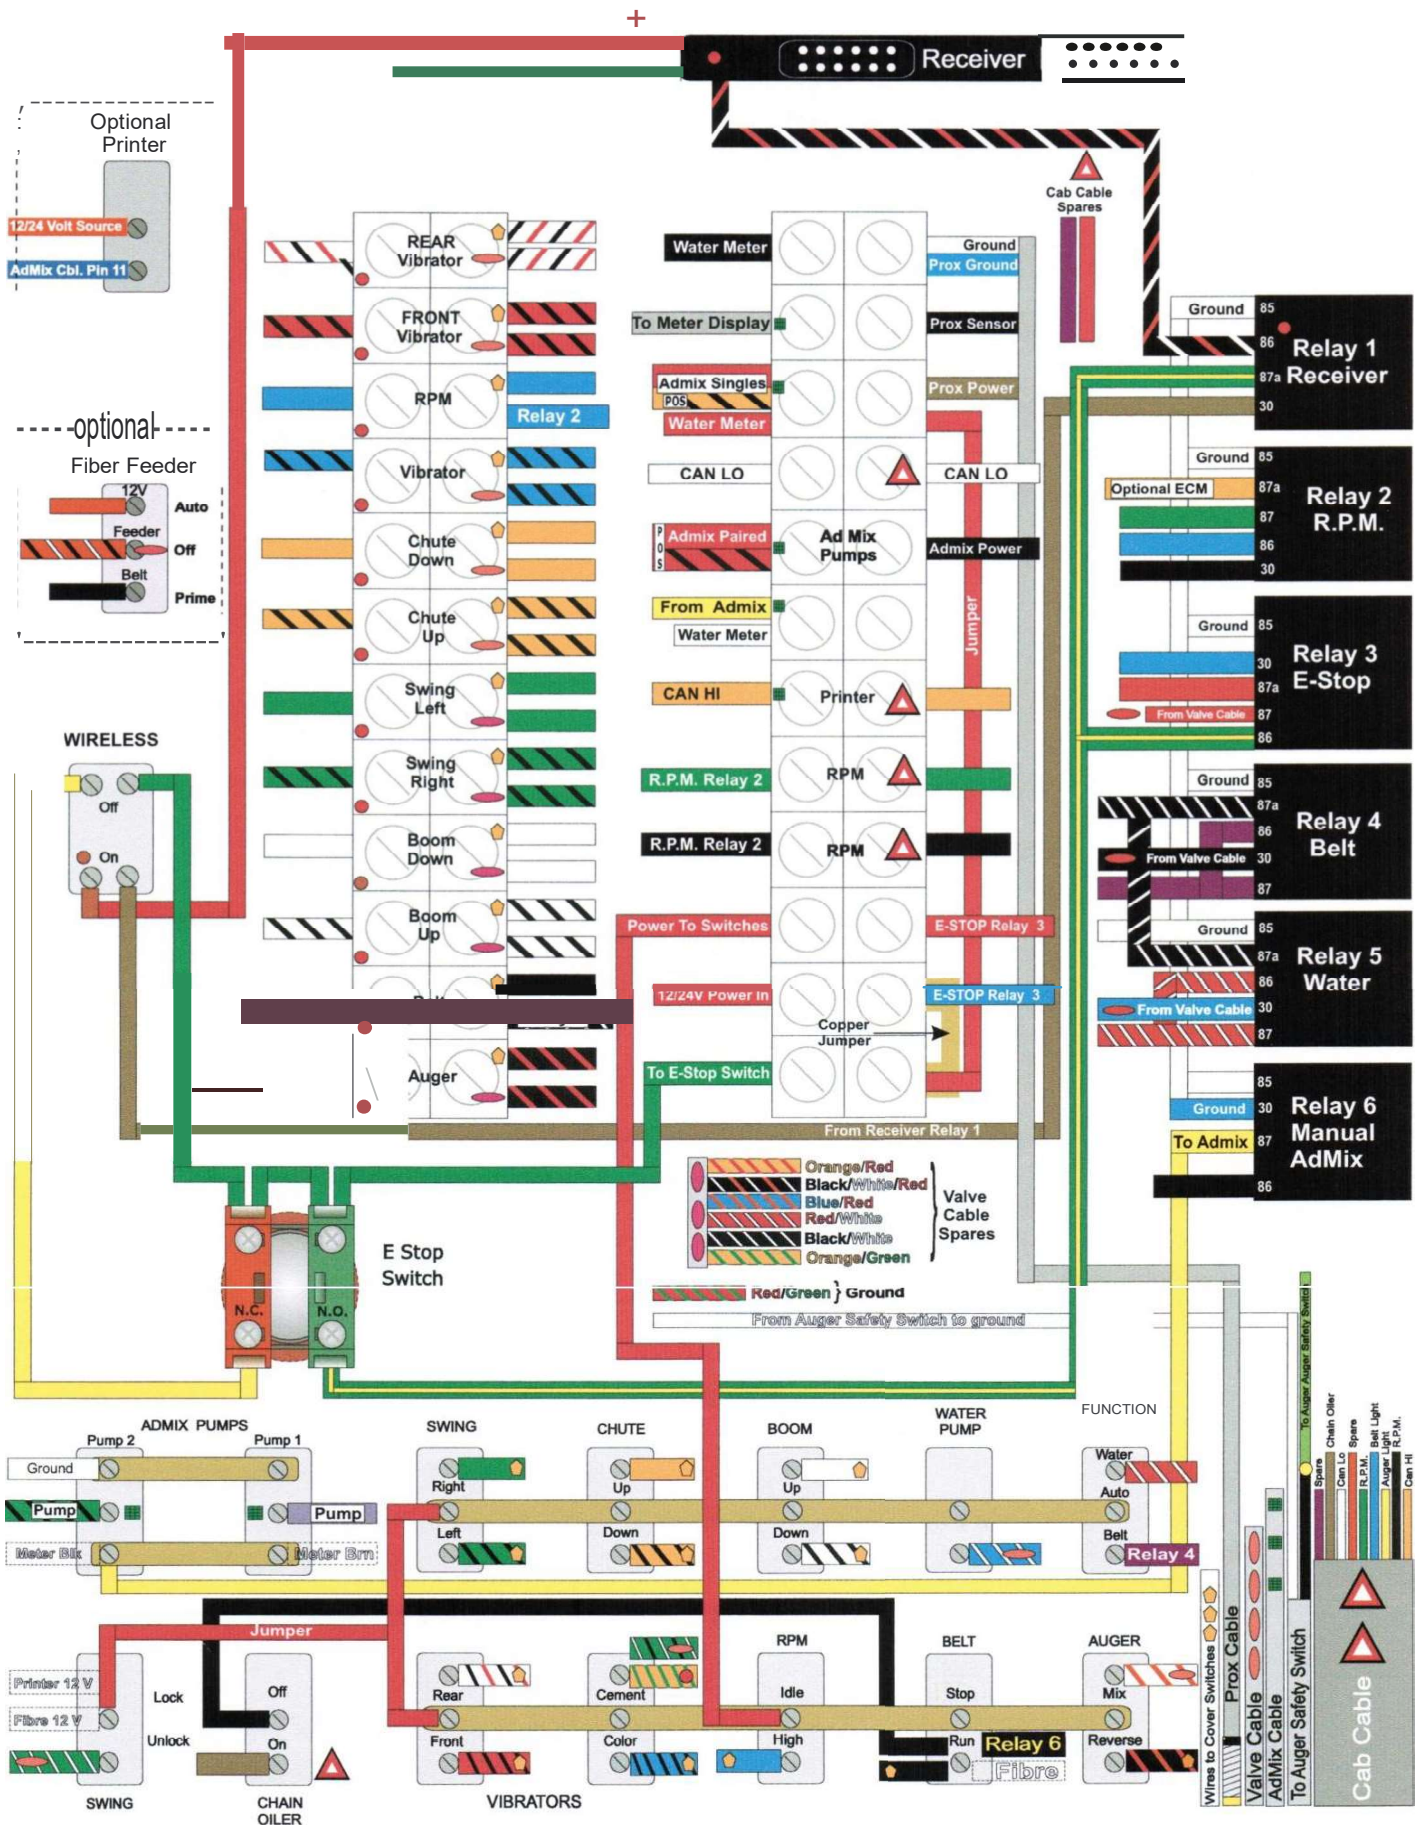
+
Receiver

Optional Printer
12/24 Volt Source
AdMix Cbl. Pin 11

optional
Fiber Feeder
12V
Auto
Feeder
Off
Belt
Prime

WIRELESS
Off
On

REAR Vibrator
FRONT Vibrator
RPM
Relay 2
Vibrator
Chute Down
Chute Up
Swing Left
Swing Right
Boom Down
Boom Up
Auger

Water Meter
To Meter Display
Admix Singles
POS
Water Meter
CAN LO
Admix Paired
Ad Mix Pumps
From Admix
Water Meter
CAN HI
Printer
R.P.M. Relay 2
RPM
R.P.M. Relay 2
RPM
Power To Switches
12/24V Power In
Copper Jumper
To E-Stop Switch
From Receiver Relay 1

Ground
Prox Ground
Prox Sensor
Prox Power
CAN LO
Admix Power
Jumper
E-STOP Relay 3
E-STOP Relay 3

Cab Cable Spares

Ground 85
86 Relay 1 Receiver
87a
30

Ground 85
Optional ECM 87a Relay 2 R.P.M.
87
86
30

Ground 85
30 Relay 3 E-Stop
87a
From Valve Cable 87
86

Ground 85
87a Relay 4 Belt
86
From Valve Cable 30
87

Ground 85
87a Relay 5 Water
86
From Valve Cable 30
87

85
Ground 30 Relay 6 Manual AdMix
To Admix 87
86

Orange/Red
Black/White/Red
Blue/Red
Red/White
Black/White
Orange/Green
Valve Cable Spares
Red/Green } Ground
From Auger Safety Switch to ground

E Stop Switch
N.C.
N.O.

ADMIX PUMPS
Pump 2
Pump 1
Ground
Pump
Pump
Meter Blk
Meter Brn

SWING
Right
Left
CHUTE
Up
Down
BOOM
Up
Down
WATER PUMP
FUNCTION
Water
Auto
Belt
Relay 4

Jumper
Printer 12 V
Fibre 12 V
Lock
Unlock
SWING
Off
On
CHAIN OILER
Rear
Front
Cement
Color
VIBRATORS
RPM
Idle
High
BELT
Stop
Run
Relay 6
Fibre
AUGER
Mix
Reverse

Wires to Cover Switches
Prox Cable
Valve Cable
AdMix Cable
To Auger Safety Switch
Cab Cable
To Auger Safety Switch
Spare
Chain Oiler
Can Lo
Spare
R.P.M.
Belt Light
Auger Light
R.P.M.
Can Hi